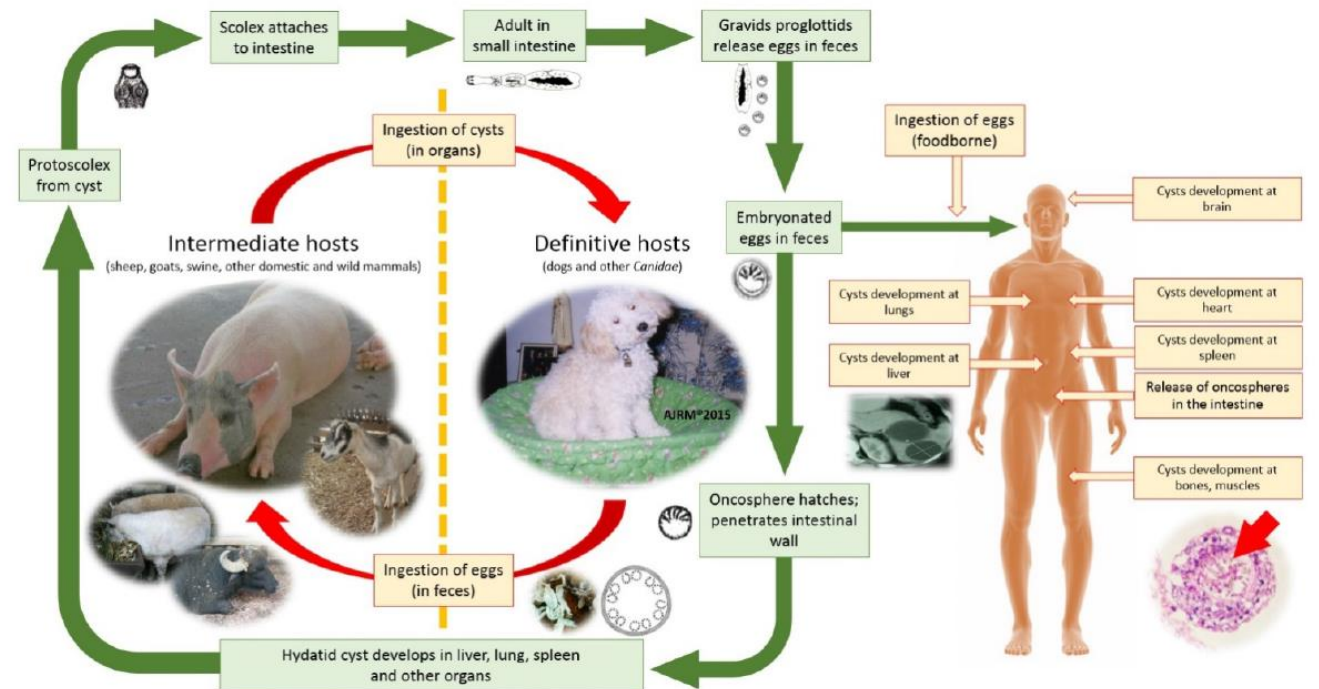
Scolex attaches to intestine

Adult in small intestine

Gravids proglottids release eggs in feces

Protoscolex from cyst

Ingestion of cysts (in organs)

Ingestion of eggs (foodborne)

Cysts development at brain

Intermediate hosts
(sheep, goats, swine, other domestic and wild mammals)

Definitive hosts
(dogs and other *Canidae*)

Embryonated eggs in feces

Cysts development at lungs

Cysts development at heart

Cysts development at spleen

Cysts development at liver

Release of oncospheres in the intestine

AJRM©2015

Oncosphere hatches; penetrates intestinal wall

Cysts development at bones, muscles

Ingestion of eggs (in feces)

Hydatid cyst develops in liver, lung, spleen and other organs